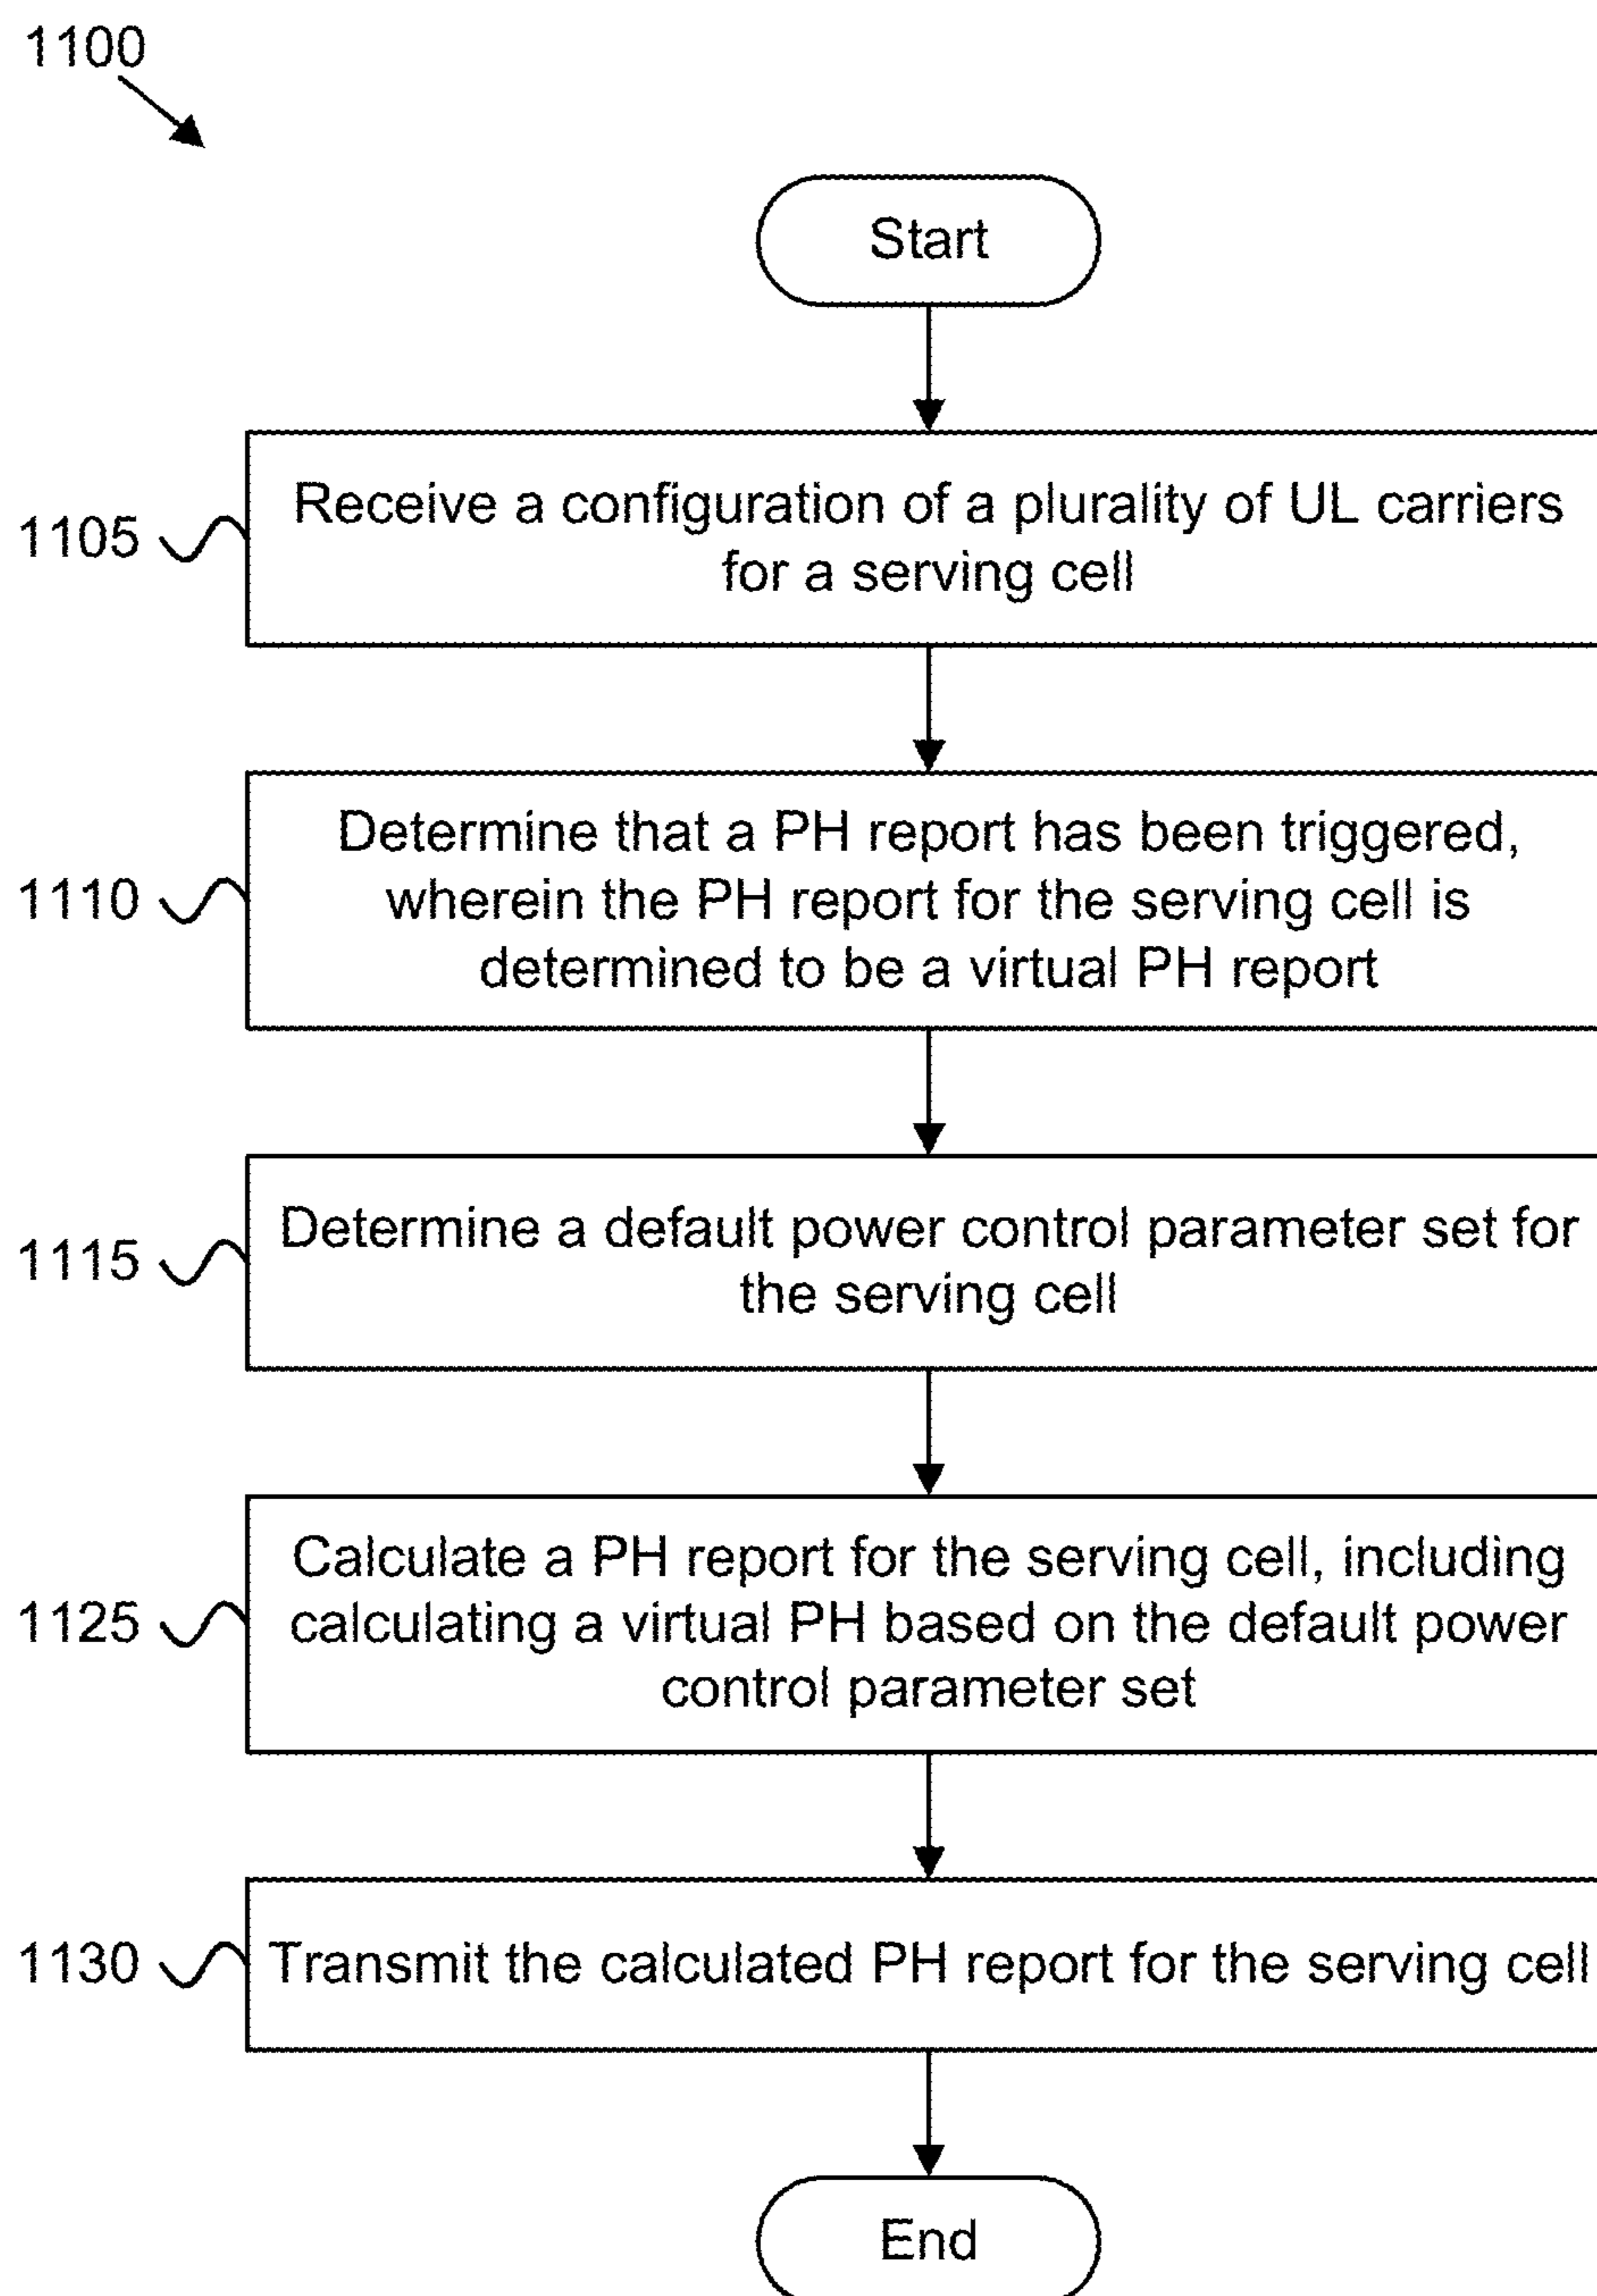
1100

Start

1105 Receive a configuration of a plurality of UL carriers for a serving cell

1110 Determine that a PH report has been triggered, wherein the PH report for the serving cell is determined to be a virtual PH report

1115 Determine a default power control parameter set for the serving cell

1125 Calculate a PH report for the serving cell, including calculating a virtual PH based on the default power control parameter set

1130 Transmit the calculated PH report for the serving cell

End